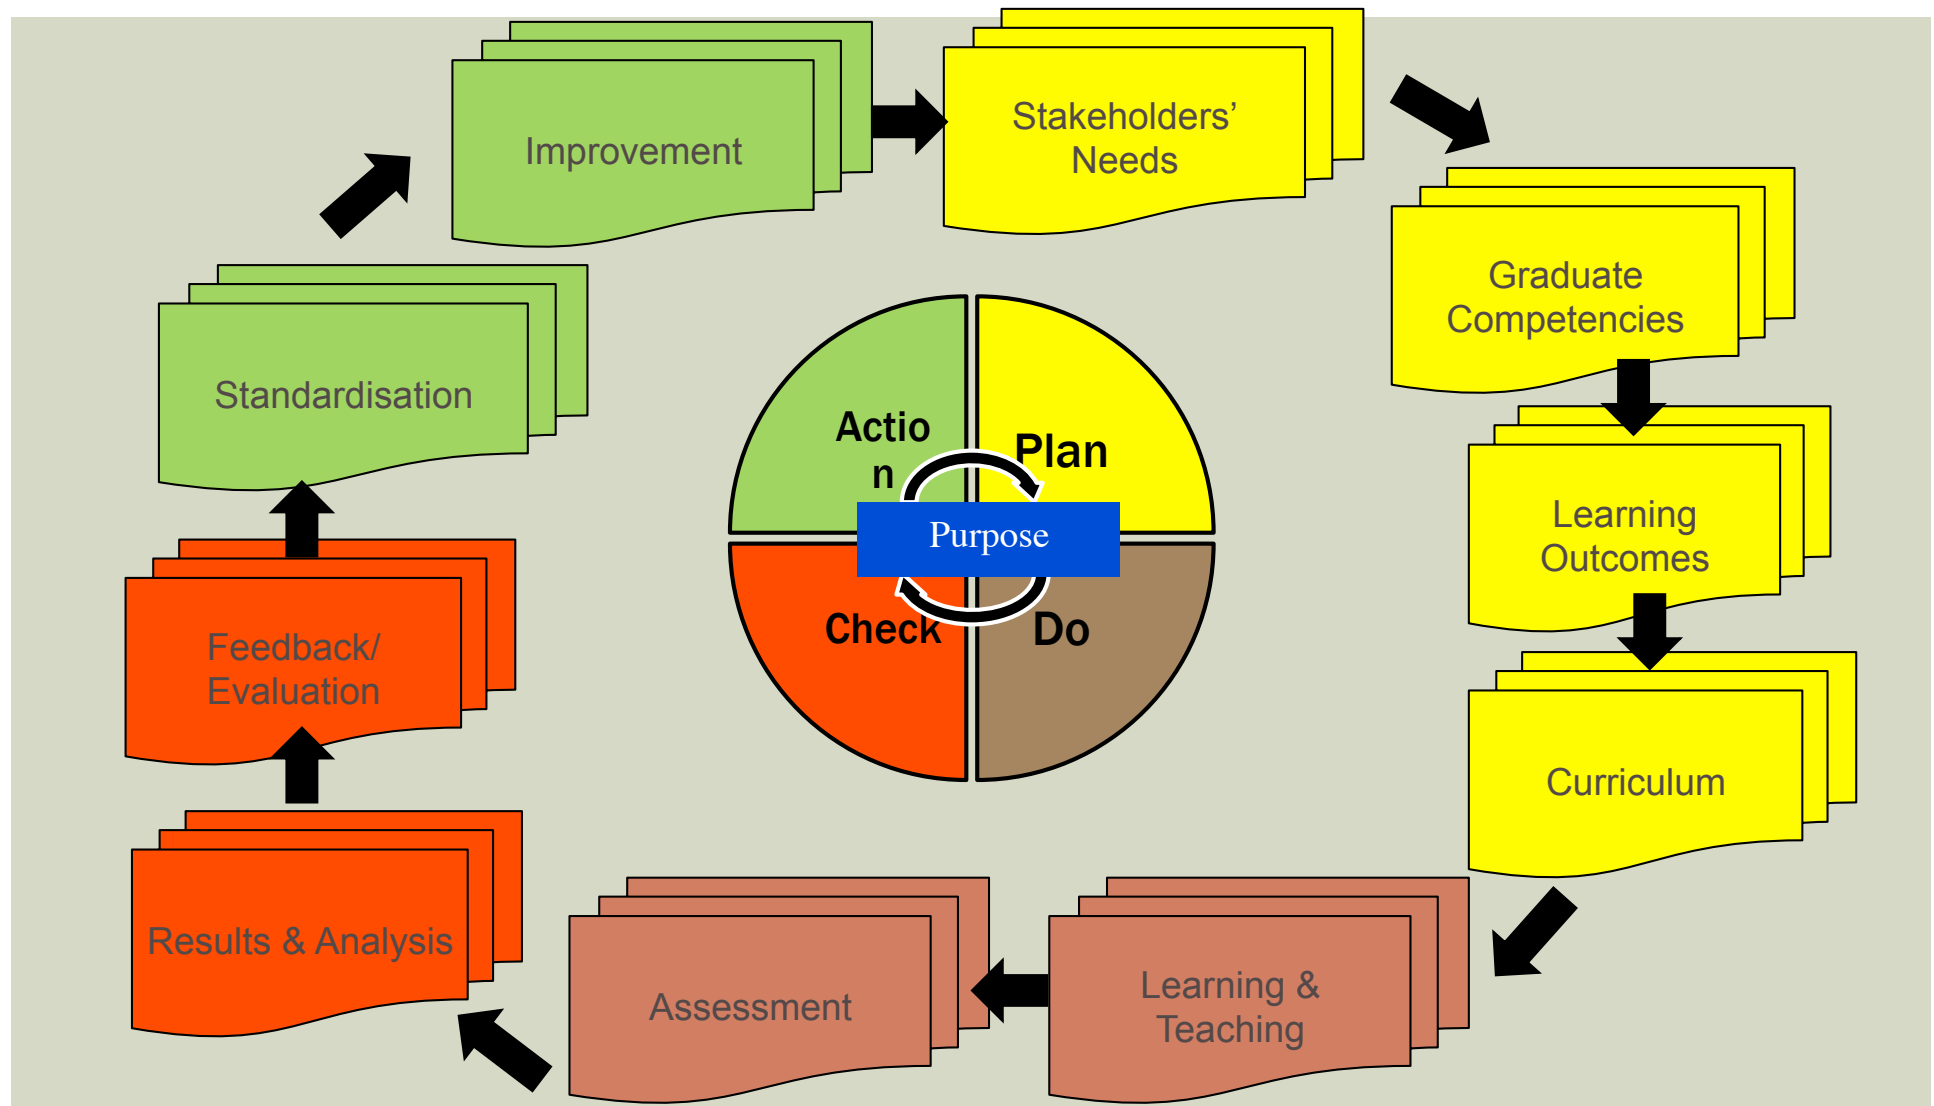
Improvement

Stakeholders' Needs

Graduate Competencies

Learning Outcomes

Curriculum

Learning & Teaching

Assessment

Results & Analysis

Feedback/ Evaluation

Standardisation

Actio n

Plan

Purpose

Check

Do